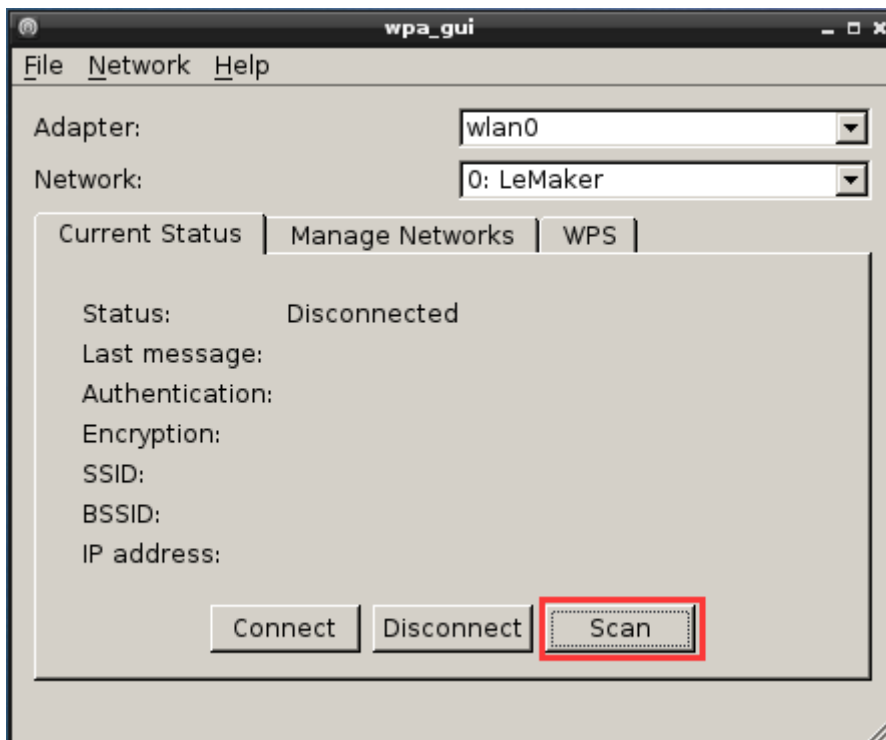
wpa_gui

File Network Help

Adapter: wlan0

Network: 0: LeMaker

Current Status | Manage Networks | WPS

Status: Disconnected
Last message:
Authentication:
Encryption:
SSID:
BSSID:
IP address:

Connect Disconnect Scan